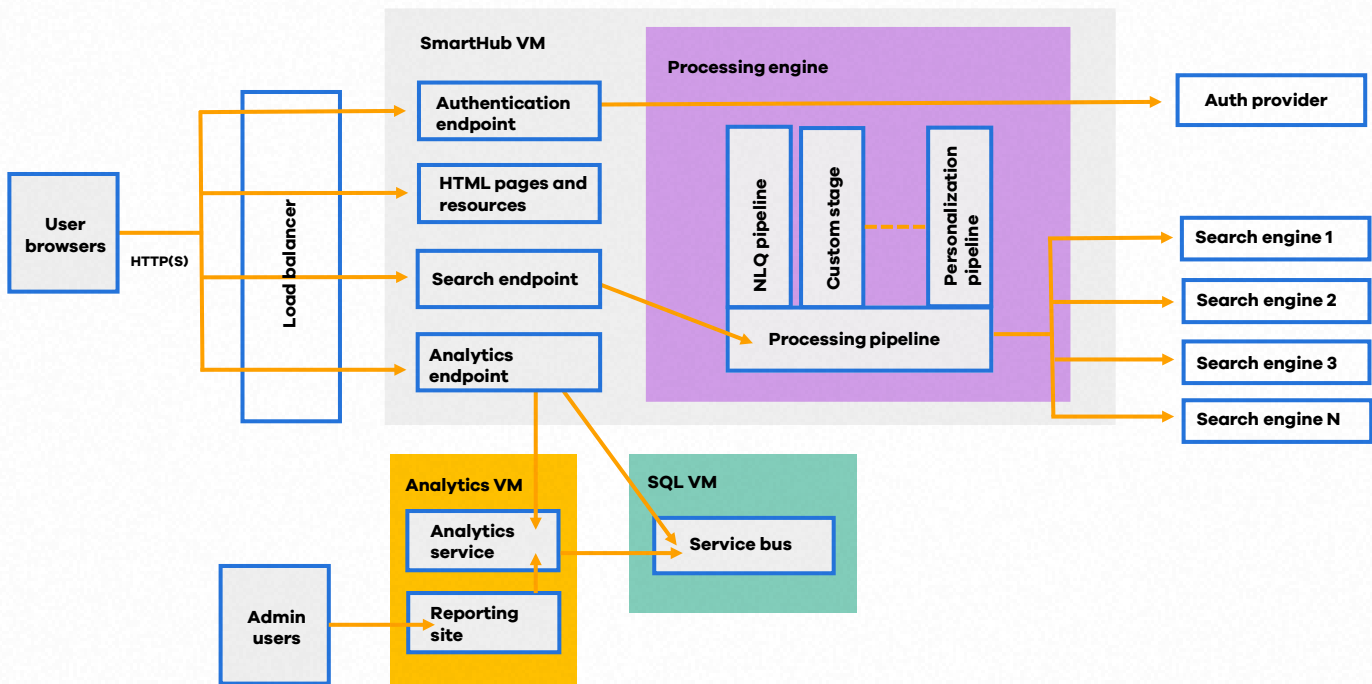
SmartHub VM

Processing engine

User browsers

HTTP(S)

Load balancer

Authentication endpoint

HTML pages and resources

Search endpoint

Analytics endpoint

NLQ pipeline

Custom stage

Personalization pipeline

Processing pipeline

Auth provider

Search engine 1

Search engine 2

Search engine 3

Search engine N

Analytics VM

Analytics service

Reporting site

SQL VM

Service bus

Admin users